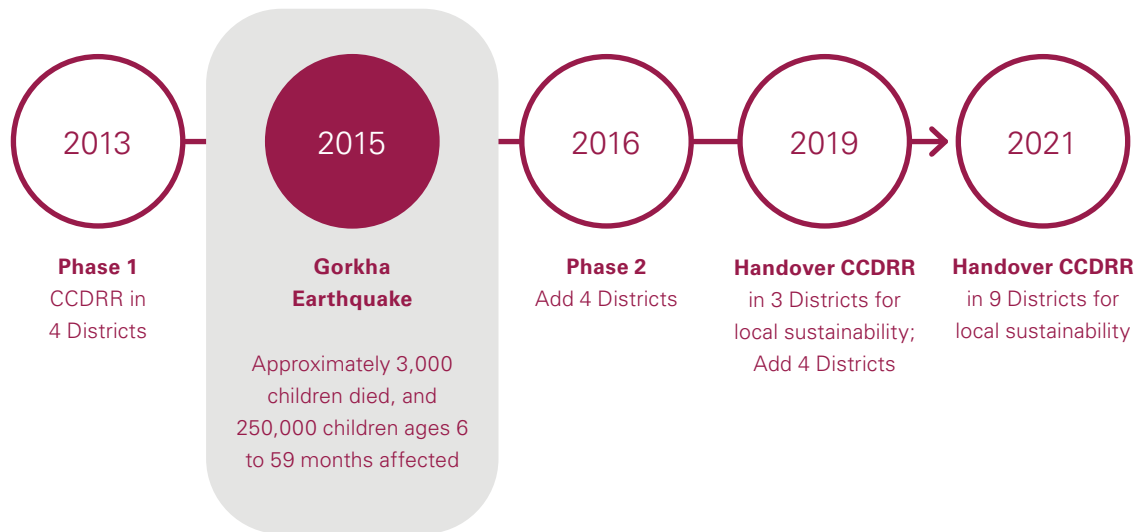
2013

Phase 1
CCDRR in 4 Districts

2015

Gorkha Earthquake

Approximately 3,000 children died, and 250,000 children ages 6 to 59 months affected

2016

Phase 2
Add 4 Districts

2019

Handover CCDRR
in 3 Districts for local sustainability; Add 4 Districts

2021

Handover CCDRR
in 9 Districts for local sustainability